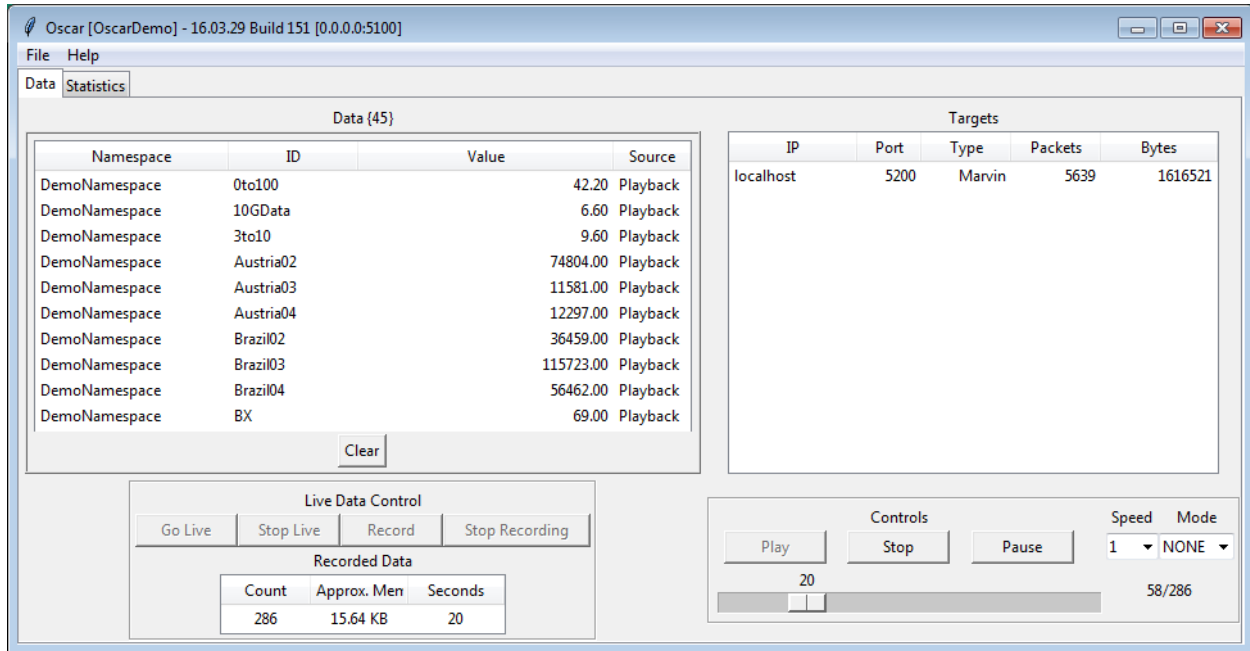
Oscar [OscarDemo] - 16.03.29 Build 151 [0.0.0.0:5100]

File Help

Data Statistics

Data {45}

| Namespace | ID | Value | Source |
|---|---|---|---|
| DemoNamespace | 0to100 | 42.20 | Playback |
| DemoNamespace | 10GData | 6.60 | Playback |
| DemoNamespace | 3to10 | 9.60 | Playback |
| DemoNamespace | Austria02 | 74804.00 | Playback |
| DemoNamespace | Austria03 | 11581.00 | Playback |
| DemoNamespace | Austria04 | 12297.00 | Playback |
| DemoNamespace | Brazil02 | 36459.00 | Playback |
| DemoNamespace | Brazil03 | 115723.00 | Playback |
| DemoNamespace | Brazil04 | 56462.00 | Playback |
| DemoNamespace | BX | 69.00 | Playback |

Clear

Targets

| IP | Port | Type | Packets | Bytes |
|---|---|---|---|---|
| localhost | 5200 | Marvin | 5639 | 1616521 |

Live Data Control

Go Live Stop Live Record Stop Recording

Recorded Data

| Count | Approx. Men | Seconds |
|---|---|---|
| 286 | 15.64 KB | 20 |

Controls

Play Stop Pause

Speed Mode

1 NONE

20

58/286